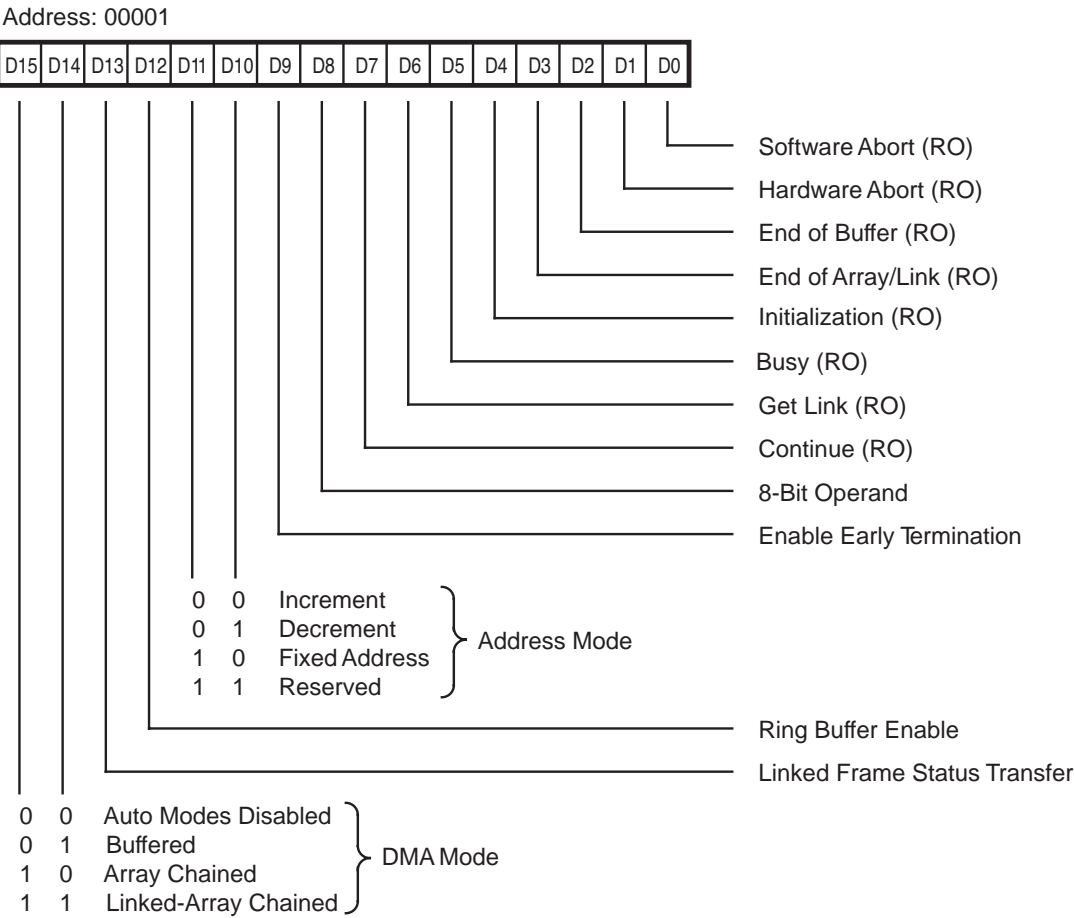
Address: 00001

| D15 | D14 | D13 | D12 | D11 | D10 | D9 | D8 | D7 | D6 | D5 | D4 | D3 | D2 | D1 | D0 |
|---|---|---|---|---|---|---|---|---|---|---|---|---|---|---|---|

Software Abort (RO)
Hardware Abort (RO)
End of Buffer (RO)
End of Array/Link (RO)
Initialization (RO)
Busy (RO)
Get Link (RO)
Continue (RO)
8-Bit Operand
Enable Early Termination

0 0 Increment
0 1 Decrement
1 0 Fixed Address
1 1 Reserved
Address Mode

Ring Buffer Enable
Linked Frame Status Transfer

0 0 Auto Modes Disabled
0 1 Buffered
1 0 Array Chained
1 1 Linked-Array Chained
DMA Mode